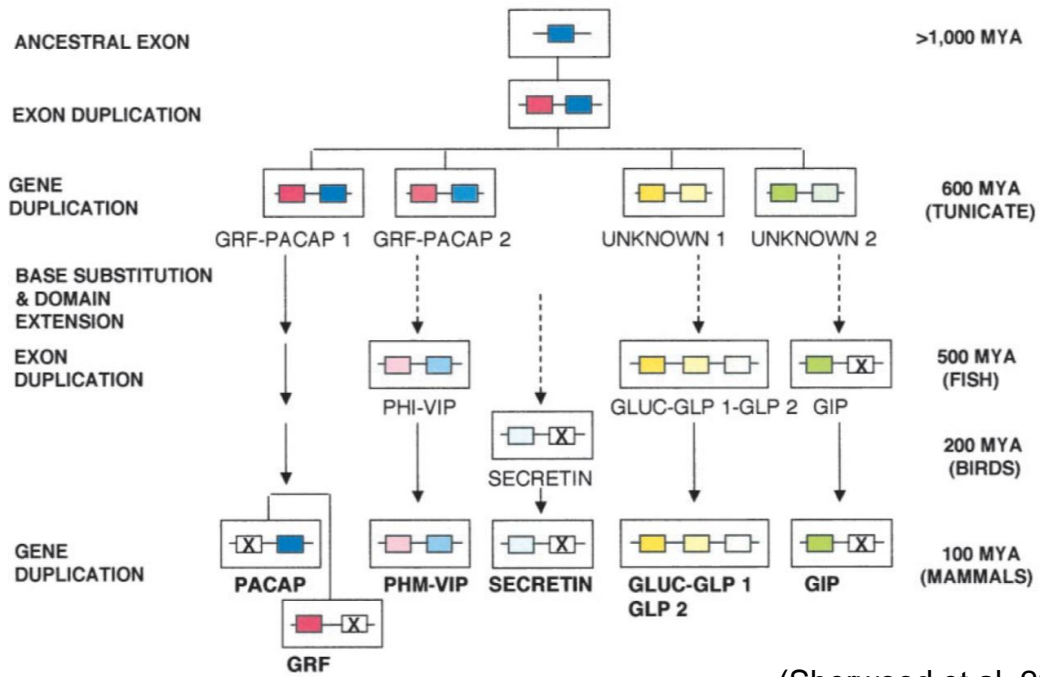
ANCESTRAL EXON

>1,000 MYA

EXON DUPLICATION

GENE DUPLICATION

600 MYA (TUNICATE)

GRF-PACAP 1

GRF-PACAP 2

UNKNOWN 1

UNKNOWN 2

BASE SUBSTITUTION & DOMAIN EXTENSION

EXON DUPLICATION

500 MYA (FISH)

PHI-VIP

GLUC-GLP 1-GLP 2

GIP

X

X

200 MYA (BIRDS)

SECRETIN

GENE DUPLICATION

X

X

X

100 MYA (MAMMALS)

PACAP

PHM-VIP

SECRETIN

GLUC-GLP 1 GLP 2

GIP

X

GRF

(Sherwood et al. 2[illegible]